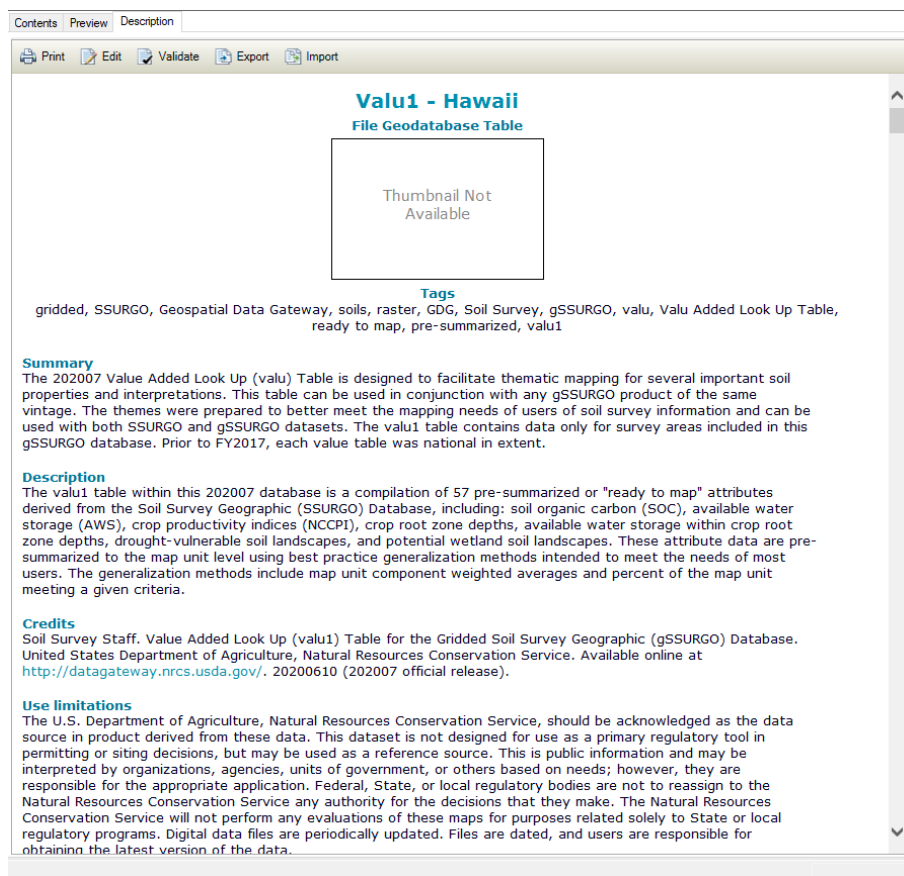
Contents Preview Description

Print Edit Validate Export Import

Valu1 - Hawaii
File Geodatabase Table

Thumbnail Not Available

Tags
gridded, SSURGO, Geospatial Data Gateway, soils, raster, GDG, Soil Survey, gSSURGO, valu, Valu Added Look Up Table, ready to map, pre-summarized, valu1

Summary
The 202007 Value Added Look Up (valu) Table is designed to facilitate thematic mapping for several important soil properties and interpretations. This table can be used in conjunction with any gSSURGO product of the same vintage. The themes were prepared to better meet the mapping needs of users of soil survey information and can be used with both SSURGO and gSSURGO datasets. The valu1 table contains data only for survey areas included in this gSSURGO database. Prior to FY2017, each value table was national in extent.

Description
The valu1 table within this 202007 database is a compilation of 57 pre-summarized or "ready to map" attributes derived from the Soil Survey Geographic (SSURGO) Database, including: soil organic carbon (SOC), available water storage (AWS), crop productivity indices (NCCPI), crop root zone depths, available water storage within crop root zone depths, drought-vulnerable soil landscapes, and potential wetland soil landscapes. These attribute data are pre-summarized to the map unit level using best practice generalization methods intended to meet the needs of most users. The generalization methods include map unit component weighted averages and percent of the map unit meeting a given criteria.

Credits
Soil Survey Staff. Value Added Look Up (valu1) Table for the Gridded Soil Survey Geographic (gSSURGO) Database. United States Department of Agriculture, Natural Resources Conservation Service. Available online at http://datagateway.nrcs.usda.gov/. 20200610 (202007 official release).

Use limitations
The U.S. Department of Agriculture, Natural Resources Conservation Service, should be acknowledged as the data source in product derived from these data. This dataset is not designed for use as a primary regulatory tool in permitting or siting decisions, but may be used as a reference source. This is public information and may be interpreted by organizations, agencies, units of government, or others based on needs; however, they are responsible for the appropriate application. Federal, State, or local regulatory bodies are not to reassign to the Natural Resources Conservation Service any authority for the decisions that they make. The Natural Resources Conservation Service will not perform any evaluations of these maps for purposes related solely to State or local regulatory programs. Digital data files are periodically updated. Files are dated, and users are responsible for obtaining the latest version of the data.